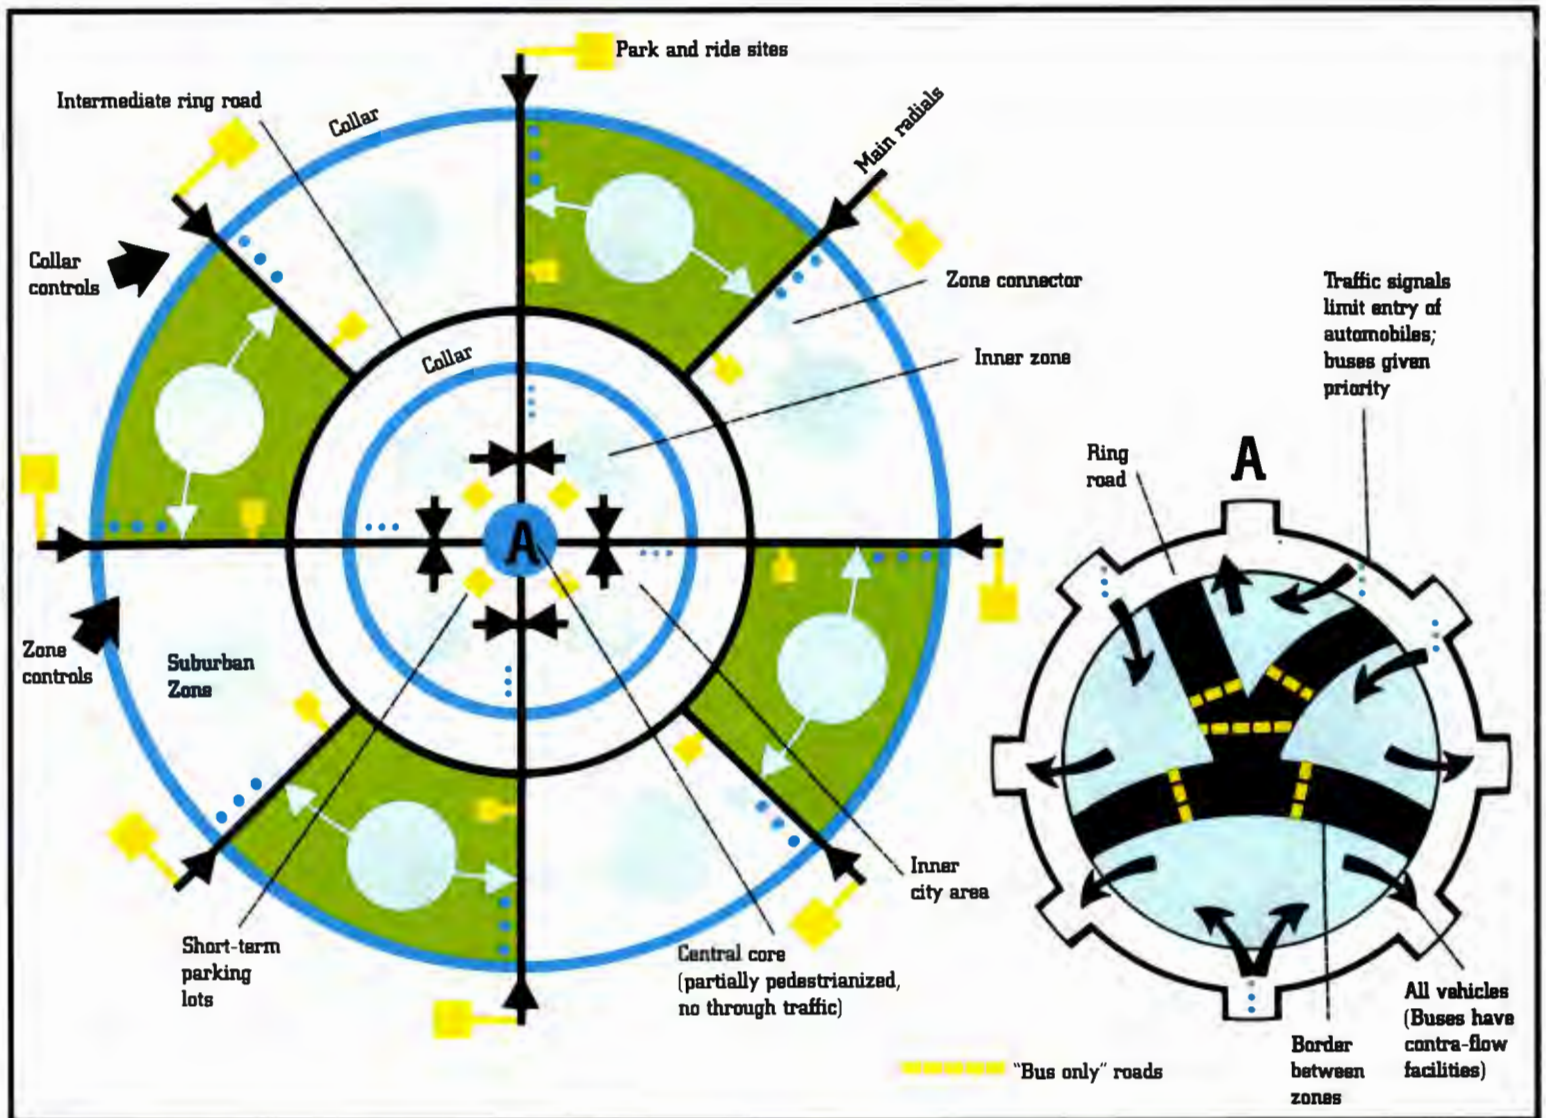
Park and ride sites

Intermediate ring road

Collar

Main radials

Collar controls

Zone connector

Collar

Inner zone

Traffic signals limit entry of automobiles; buses given priority

A

Ring road

A

Zone controls

Suburban Zone

Inner city area

Short-term parking lots

Central core (partially pedestrianized, no through traffic)

All vehicles (Buses have contra-flow facilities)

Border between zones

"Bus only" roads